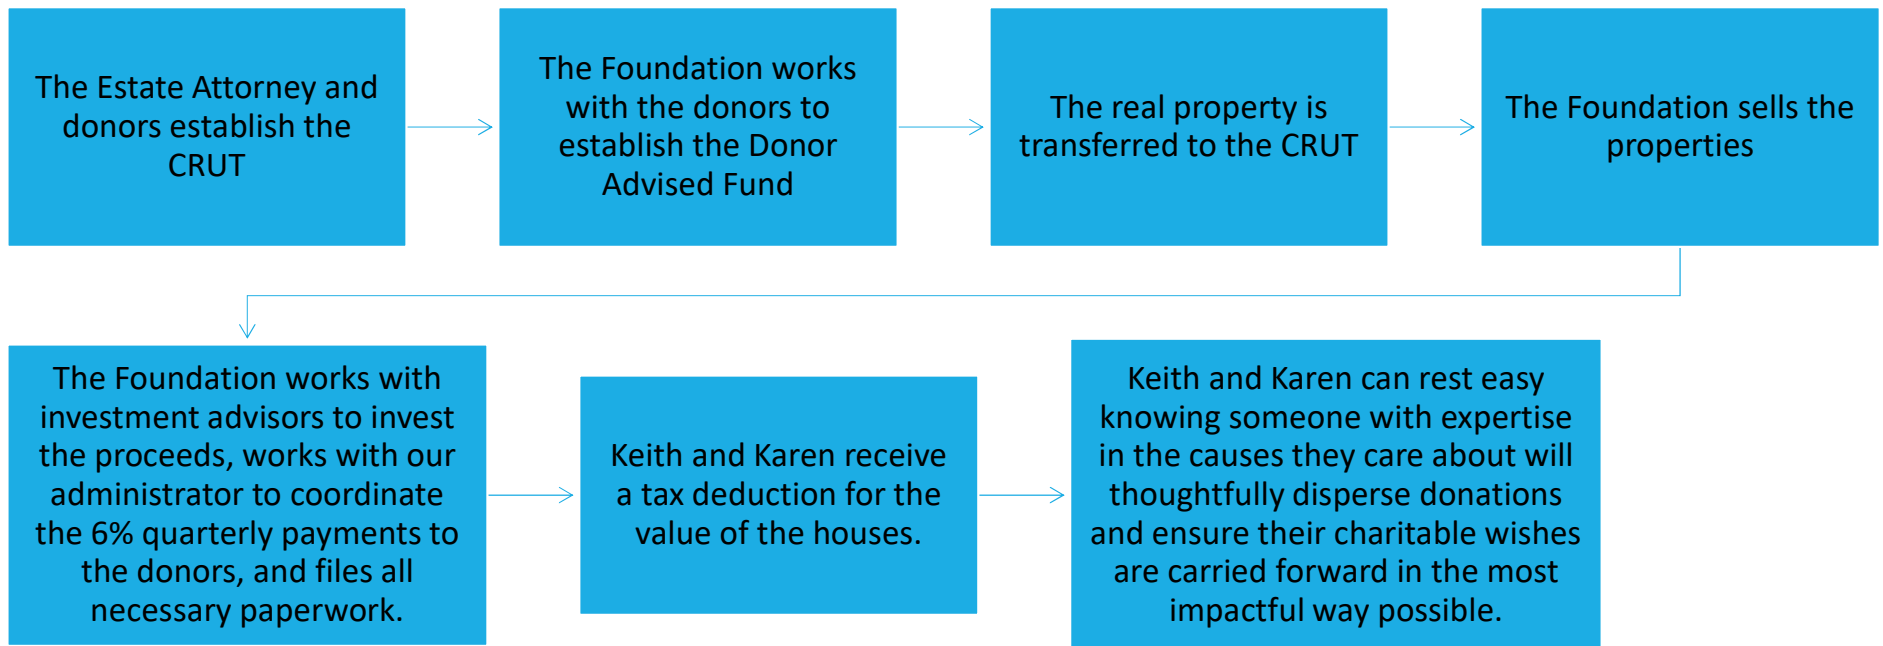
The Estate Attorney and donors establish the CRUT

The Foundation works with the donors to establish the Donor Advised Fund

The real property is transferred to the CRUT

The Foundation sells the properties

The Foundation works with investment advisors to invest the proceeds, works with our administrator to coordinate the 6% quarterly payments to the donors, and files all necessary paperwork.

Keith and Karen receive a tax deduction for the value of the houses.

Keith and Karen can rest easy knowing someone with expertise in the causes they care about will thoughtfully disperse donations and ensure their charitable wishes are carried forward in the most impactful way possible.